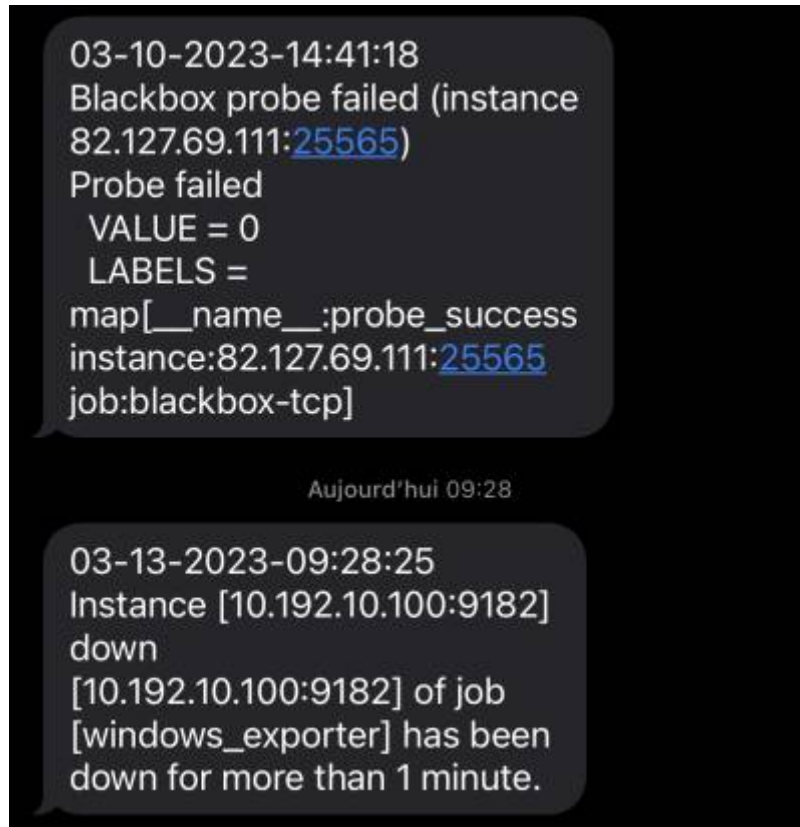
03-10-2023-14:41:18
Blackbox probe failed (instance 82.127.69.111:25565)
Probe failed
VALUE = 0
LABELS =
map[__name__:probe_success instance:82.127.69.111:25565 job:blackbox-tcp]

Aujourd'hui 09:28

03-13-2023-09:28:25
Instance [10.192.10.100:9182] down
[10.192.10.100:9182] of job [windows_exporter] has been down for more than 1 minute.